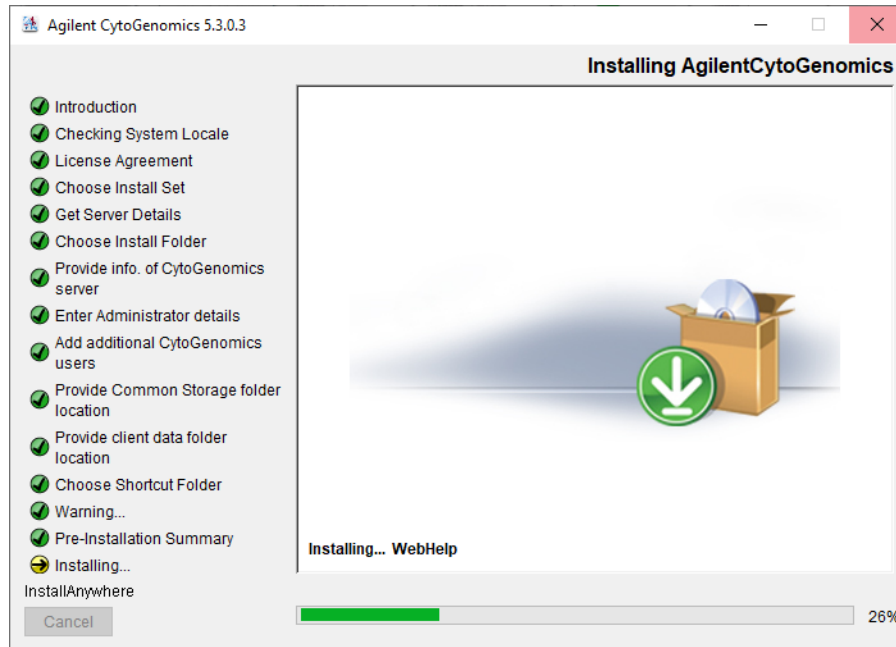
Agilent CytoGenomics 5.3.0.3

Installing AgilentCytoGenomics

Introduction
Checking System Locale
License Agreement
Choose Install Set
Get Server Details
Choose Install Folder
Provide info. of CytoGenomics server
Enter Administrator details
Add additional CytoGenomics users
Provide Common Storage folder location
Provide client data folder location
Choose Shortcut Folder
Warning...
Pre-Installation Summary
Installing...

InstallAnywhere

Cancel

Installing... WebHelp

26%